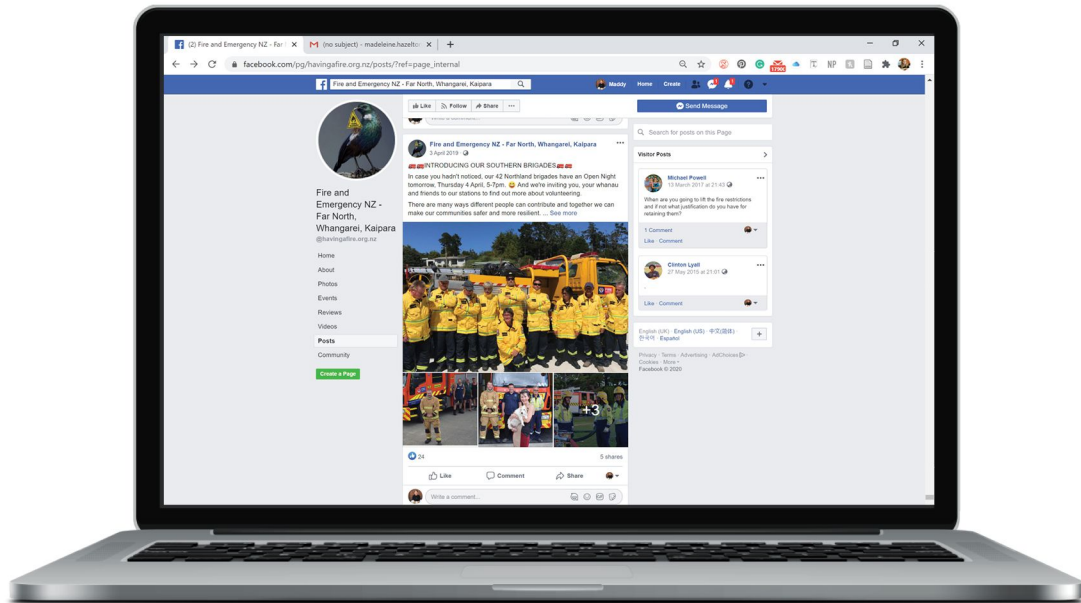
(2) Fire and Emergency NZ - Far
(no subject) - madeleine.hazelto
+
facebook.com/pg/havingafire.org.nz/posts/?ref=page_internal
Fire and Emergency NZ - Far North, Whangarei, Kaipara
Maddy Home Create

Fire and Emergency NZ - Far North, Whangarei, Kaipara
@havingafire.org.nz

Home
About
Photos
Events
Reviews
Videos
Posts
Community
Create a Page

Like Follow Share ···

Fire and Emergency NZ - Far North, Whangarei, Kaipara
3 April 2019 ·

INTRODUCING OUR SOUTHERN BRIGADES

In case you hadn't noticed, our 42 Northland brigades have an Open Night tomorrow, Thursday 4 April, 5-7pm. 😄 And we're inviting you, your whanau and friends to our stations to find out more about volunteering.

There are many ways different people can contribute and together we can make our communities safer and more resilient. ... See more

+3

24
5 shares
Like Comment Share
Write a comment...

Send Message
Search for posts on this Page
Visitor Posts
Michael Powell
13 March 2017 at 21:43
When are you going to lift the fire restrictions and if not what justification do you have for retaining them?
1 Comment
Like · Comment
Clinton Lyall
27 May 2015 at 21:01
Like · Comment

English (UK) · English (US) · 中文(简体) · 한국어 · Español
Privacy · Terms · Advertising · AdChoices · Cookies · More
Facebook © 2020